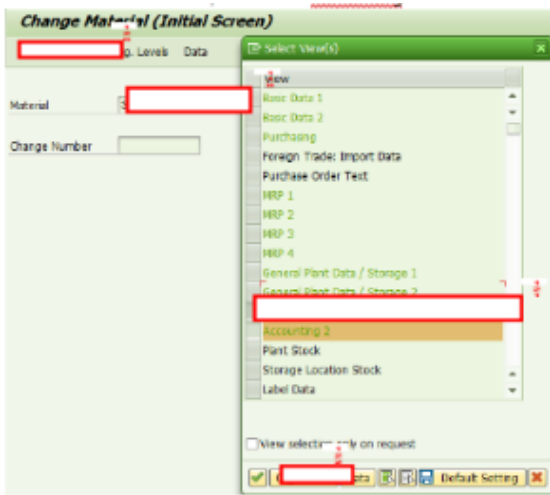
Change Material (Initial Screen)

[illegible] g. Levels Data

Material

Change Number

Select View(s)

View
Basic Data 1
Basic Data 2
Purchasing
Foreign Trade: Import Data
Purchase Order Text
MRP 1
MRP 2
MRP 3
MRP 4
General Plant Data / Storage 1
General Plant Data / Storage 2
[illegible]
Accounting 2
Plant Stock
Storage Location Stock
Label Data

View selection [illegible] only on request

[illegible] ata Default Setting